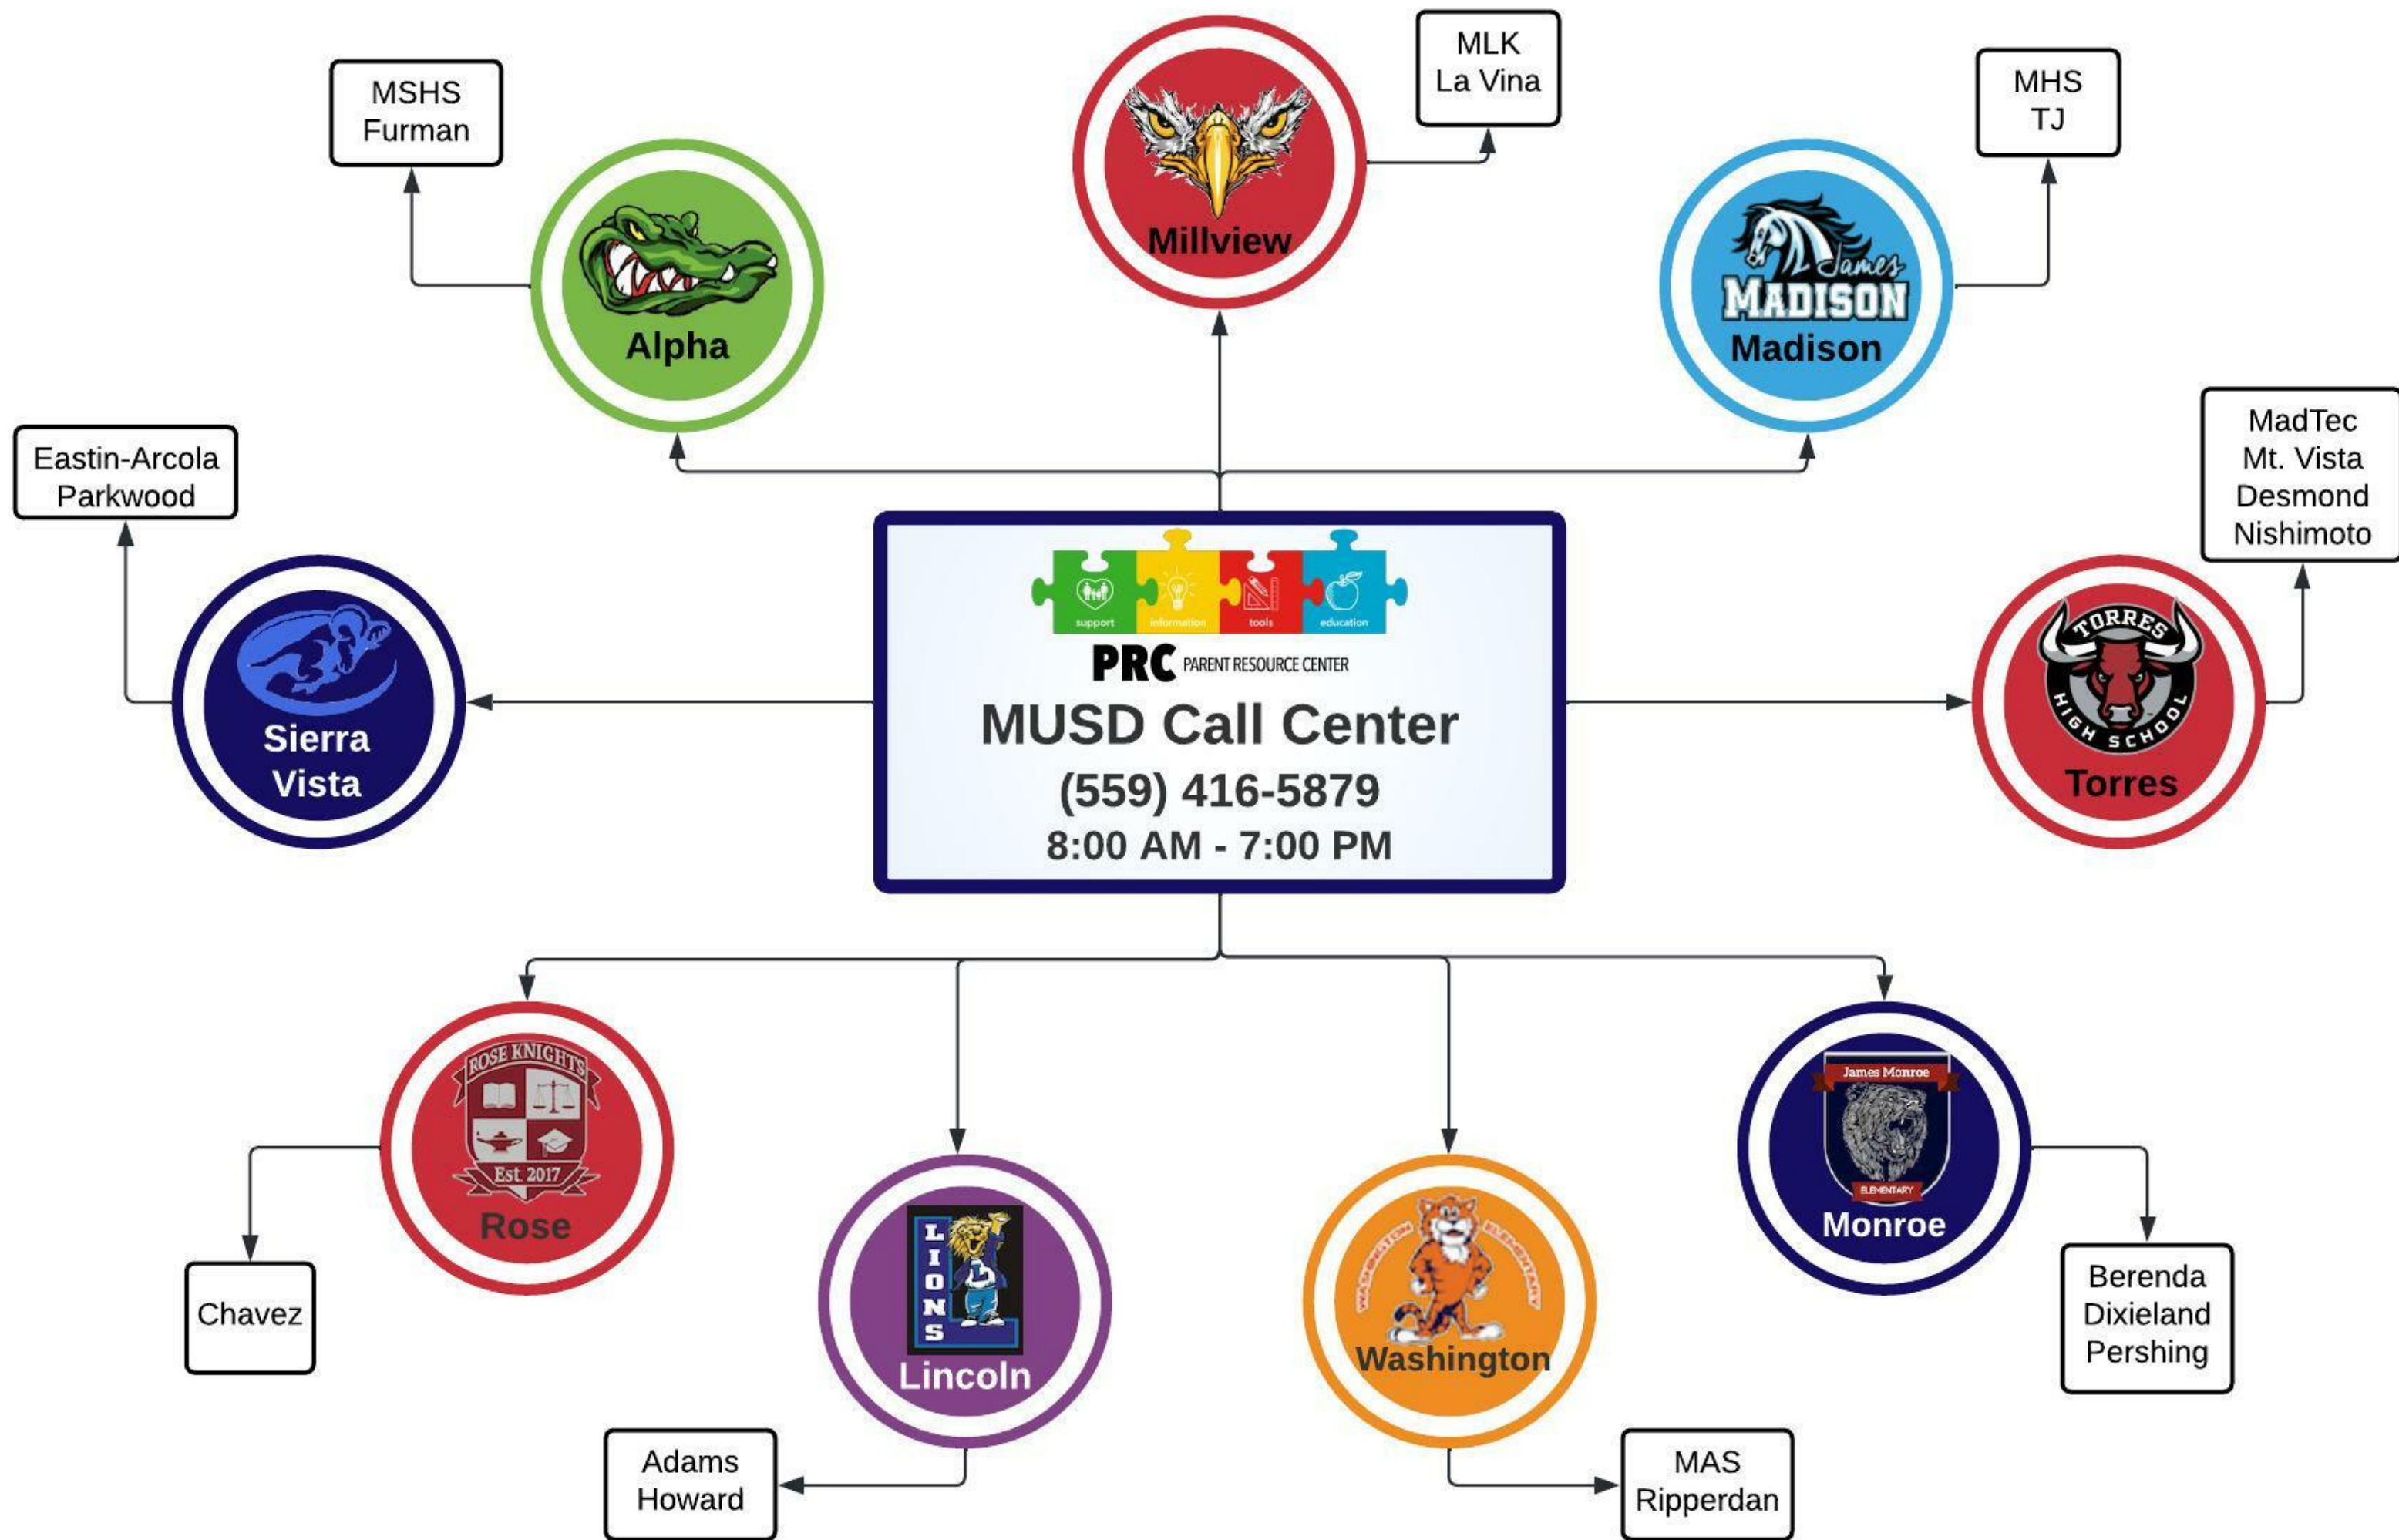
MLK
La Vina

MSHS
Furman

MHS
TJ

Millview

Alpha

James
MADISON
Madison

MadTec
Mt. Vista
Desmond
Nishimoto

Eastin-Arcola
Parkwood

support information tools education
PRC PARENT RESOURCE CENTER
MUSD Call Center
(559) 416-5879
8:00 AM - 7:00 PM

Sierra
Vista

TORRES HIGH SCHOOL
Torres

ROSE KNIGHTS
Est. 2017
Rose

Chavez

LIONS
Lincoln

Adams
Howard

WASHINGTON ELEMENTARY
Washington

MAS
Ripperdan

James Monroe
ELEMENTARY
Monroe

Berenda
Dixieland
Pershing